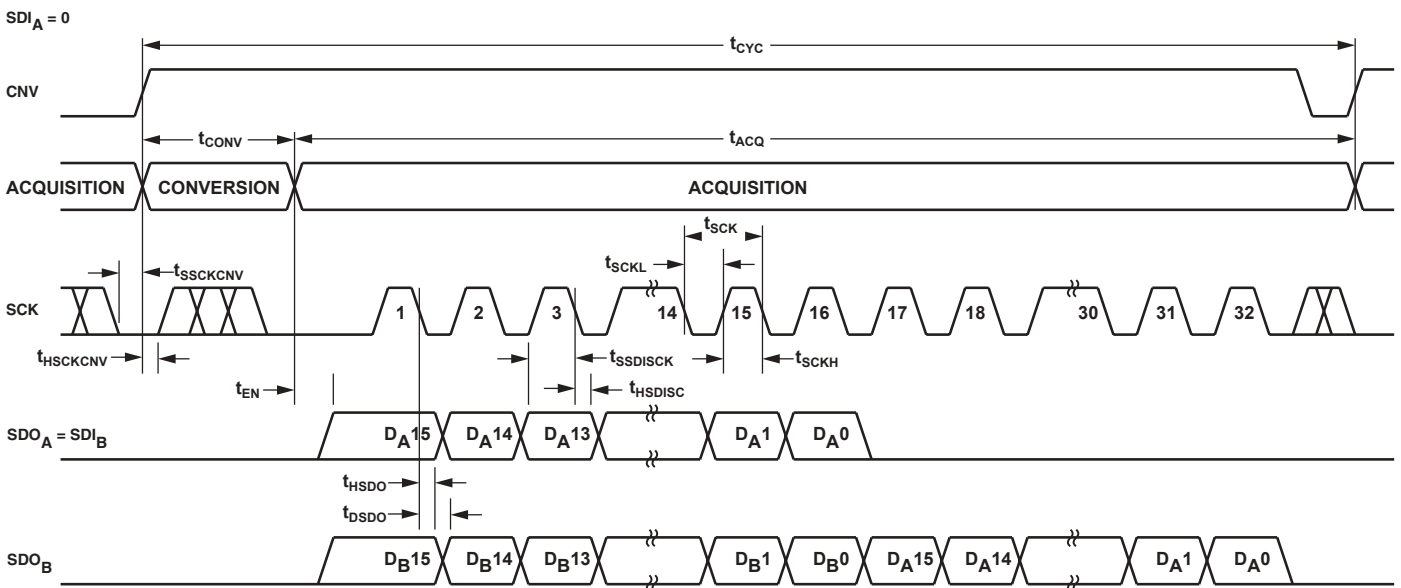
$SDI_A = 0$

$t_{CYC}$

CNV

$t_{CONV}$

$t_{ACQ}$

ACQUISITION

CONVERSION

ACQUISITION

$t_{SCK}$

$t_{SCKL}$

$t_{SSCKCNV}$

SCK

1

2

3

14

15

16

17

18

30

31

32

$t_{HSCKCNV}$

$t_{SSDISCK}$

$t_{SCKH}$

$t_{EN}$

$t_{HSDISC}$

$SDO_A = SDI_B$

$D_A15$

$D_A14$

$D_A13$

$D_A1$

$D_A0$

$t_{HSDO}$

$t_{DSDO}$

$SDO_B$

$D_B15$

$D_B14$

$D_B13$

$D_B1$

$D_B0$

$D_A15$

$D_A14$

$D_A1$

$D_A0$